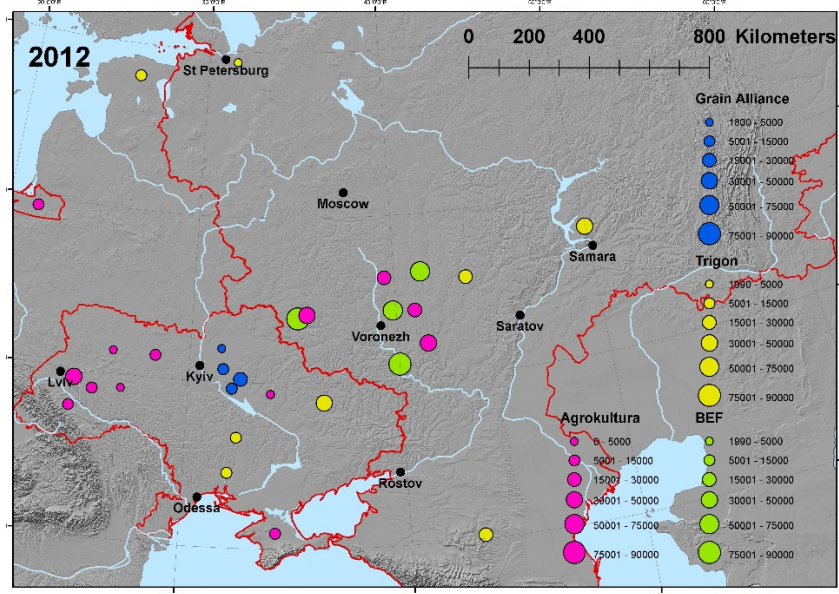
2012

0 200 400 800 Kilometers

St Petersburg

Moscow

Samara

Voronezh

Saratov

Lviv

Kyiv

Rostov

Odessa

Grain Alliance
1800 - 5000
5001 - 15000
15001 - 30000
30001 - 50000
50001 - 75000
75001 - 90000

Trigon
1990 - 5000
5001 - 15000
15001 - 30000
30001 - 50000
50001 - 75000
75001 - 90000

Agrokultura
0 - 5000
5001 - 15000
15001 - 30000
30001 - 50000
50001 - 75000
75001 - 90000

BEF
1990 - 5000
5001 - 15000
15001 - 30000
30001 - 50000
50001 - 75000
75001 - 90000